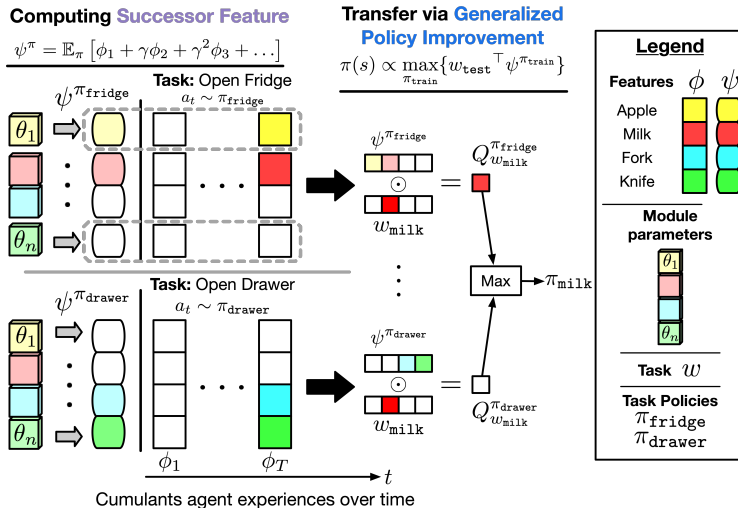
Computing Successor Feature

$\psi^{\pi} = \mathbb{E}_{\pi}\left[\phi_1 + \gamma\phi_2 + \gamma^2\phi_3 + \ldots\right]$

Task: Open Fridge

$\psi^{\pi_{\texttt{fridge}}}$

$a_t \sim \pi_{\texttt{fridge}}$

$\theta_1$

$\theta_n$

Task: Open Drawer

$\psi^{\pi_{\texttt{drawer}}}$

$a_t \sim \pi_{\texttt{drawer}}$

$\theta_1$

$\theta_n$

$\phi_1$

$\phi_T$

$t$

Cumulants agent experiences over time

Transfer via Generalized Policy Improvement

$\pi(s) \propto \max_{\pi_{\texttt{train}}}\{w_{\texttt{test}}{}^{\top}\psi^{\pi_{\texttt{train}}}\}$

$\psi^{\pi_{\texttt{fridge}}}$

$\odot$

$w_{\texttt{milk}}$

$= Q^{\pi_{\texttt{fridge}}}_{w_{\texttt{milk}}}$

Max

$\pi_{\texttt{milk}}$

$\psi^{\pi_{\texttt{drawer}}}$

$\odot$

$w_{\texttt{milk}}$

$= Q^{\pi_{\texttt{drawer}}}_{w_{\texttt{milk}}}$

Legend

Features $\phi$ $\psi$

Apple

Milk

Fork

Knife

Module parameters

$\theta_1$

$\theta_n$

Task $w$

Task Policies

$\pi_{\texttt{fridge}}$

$\pi_{\texttt{drawer}}$